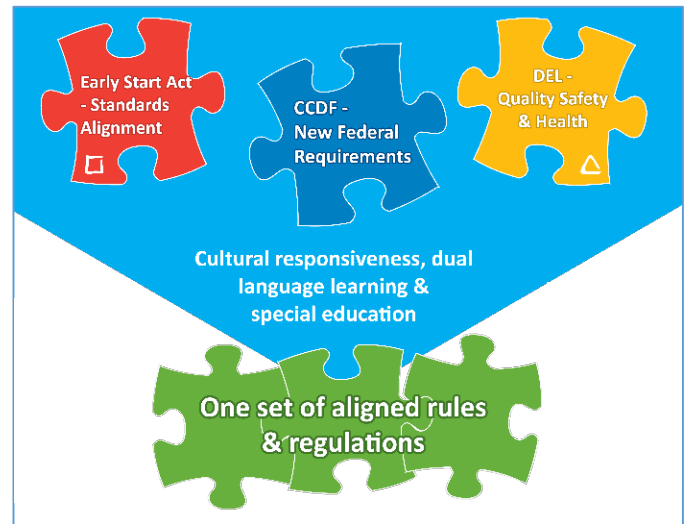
Early Start Act - Standards Alignment

CCDF - New Federal Requirements

DEL - Quality Safety & Health

Cultural responsiveness, dual language learning & special education

One set of aligned rules & regulations